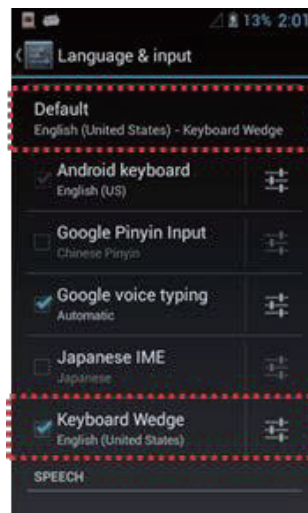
13% 2:01

Language & input

Default
English (United States) - Keyboard Wedge

Android keyboard
English (US)

Google Pinyin Input
Chinese Pinyin

Google voice typing
Automatic

Japanese IME
Japanese

Keyboard Wedge
English (United States)

SPEECH